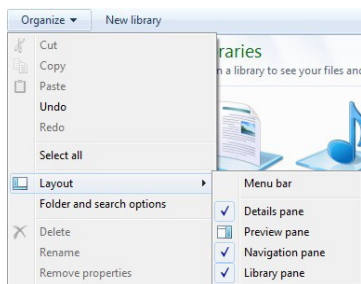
Organize ▾ New library

Cut
Copy
Paste
Undo
Redo
Select all
Layout
Folder and search options
Delete
Rename
Remove properties

raries
n a library to see your files and

Menu bar
Details pane
Preview pane
Navigation pane
Library pane